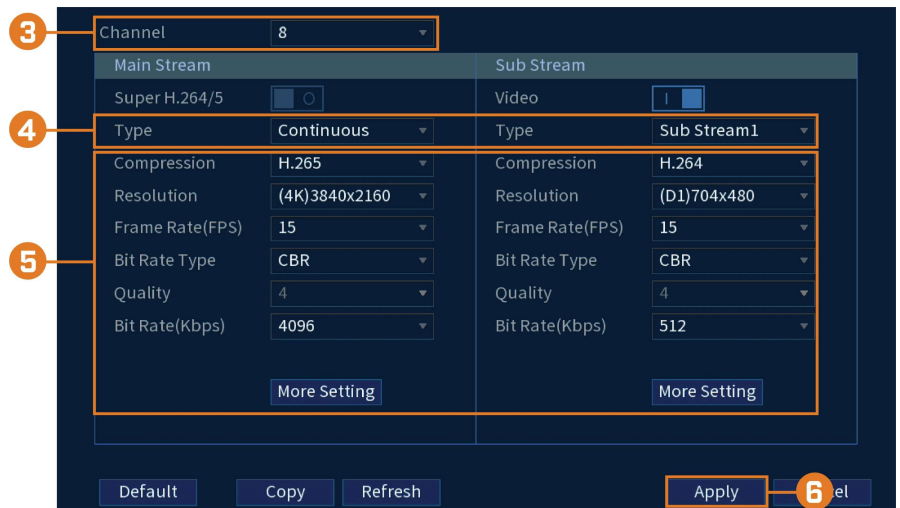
3

Channel 8

Main Stream

Super H.264/5

4

Type Continuous

5

Compression H.265

Resolution (4K)3840x2160

Frame Rate(FPS) 15

Bit Rate Type CBR

Quality 4

Bit Rate(Kbps) 4096

More Setting

Sub Stream

Video

Type Sub Stream1

Compression H.264

Resolution (D1)704x480

Frame Rate(FPS) 15

Bit Rate Type CBR

Quality 4

Bit Rate(Kbps) 512

More Setting

Default Copy Refresh Apply

6

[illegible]el